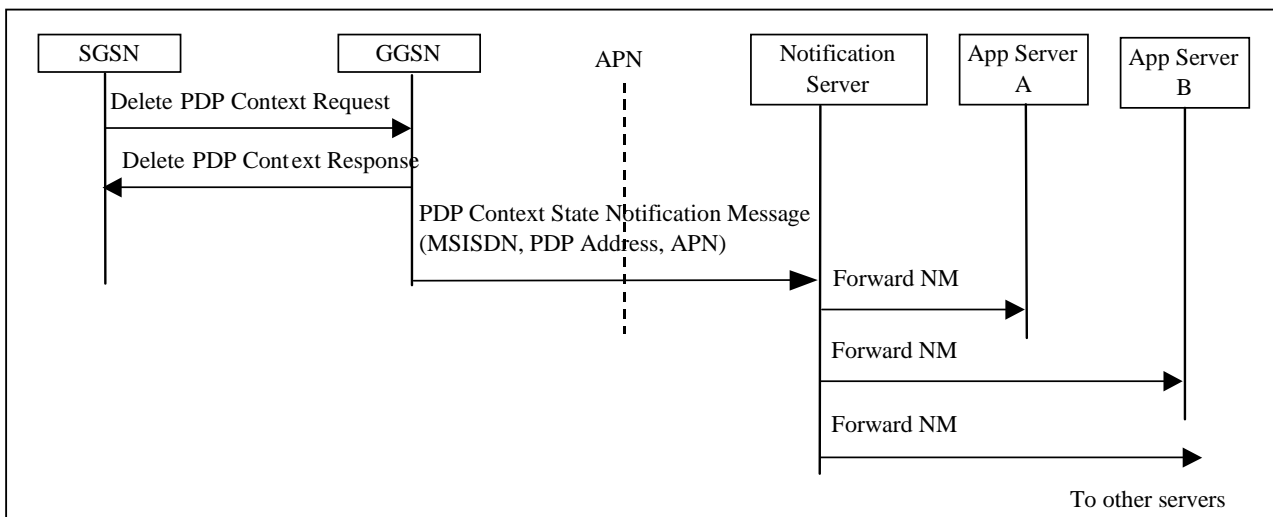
SGSN

GGSN

APN

Notification Server

App Server A

App Server B

Delete PDP Context Request

Delete PDP Context Response

PDP Context State Notification Message (MSISDN, PDP Address, APN)

Forward NM

Forward NM

Forward NM

To other servers